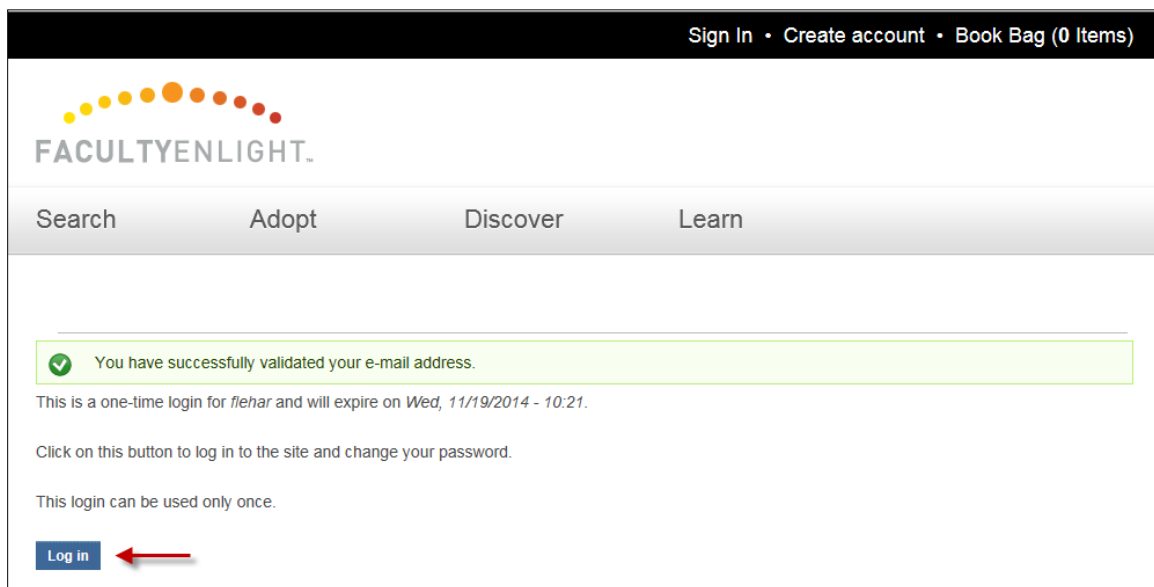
Sign In • Create account • Book Bag (0 Items)

FACULTYENLIGHT™

Search Adopt Discover Learn

You have successfully validated your e-mail address.

This is a one-time login for flehar and will expire on Wed, 11/19/2014 - 10:21.

Click on this button to log in to the site and change your password.

This login can be used only once.

Log in